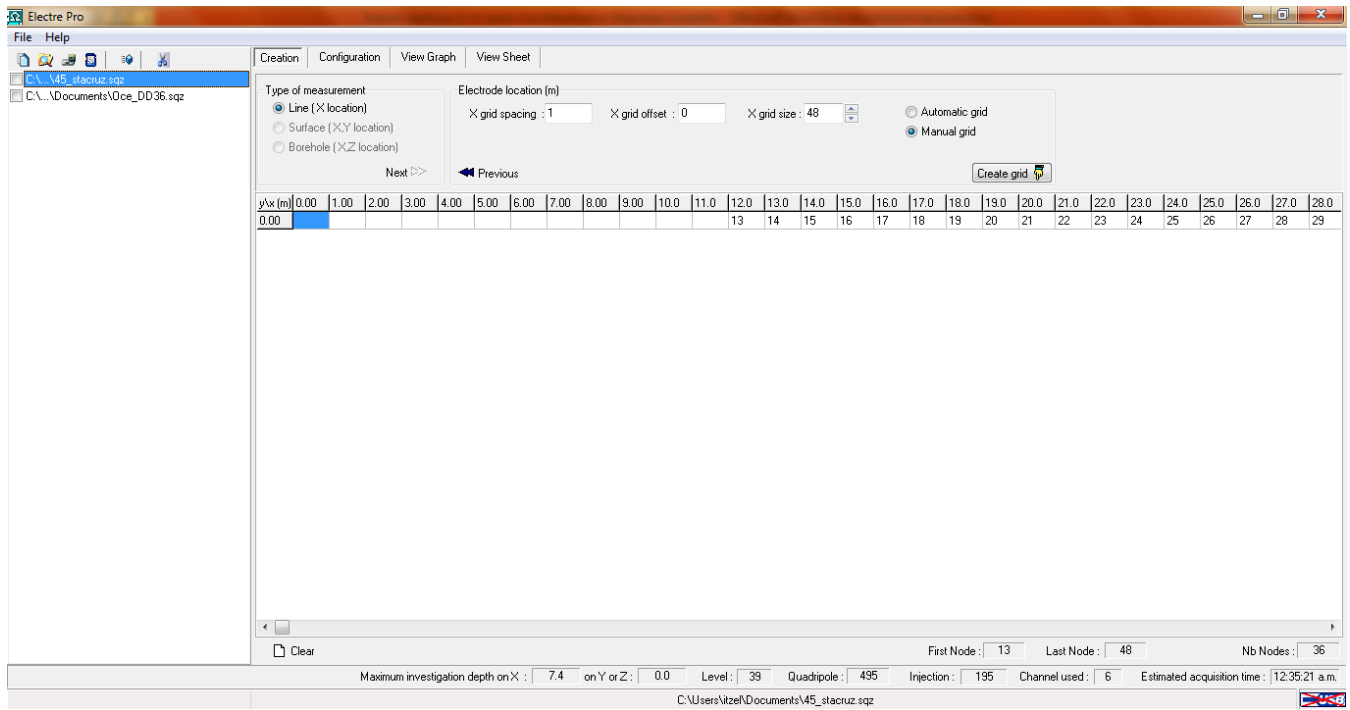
Electre Pro

File Help

C:\...\45_stacruz.sqz
C:\...\Documents\Oce_DD36.sqz

Creation | Configuration | View Graph | View Sheet

Type of measurement
Line (X location)
Surface (X,Y location)
Borehole (X,Z location)
Next ▷▷

Electrode location (m)
X grid spacing : 1
X grid offset : 0
X grid size : 48
Automatic grid
Manual grid
◀◀ Previous
Create grid

| y\x (m) | 0.00 | 1.00 | 2.00 | 3.00 | 4.00 | 5.00 | 6.00 | 7.00 | 8.00 | 9.00 | 10.0 | 11.0 | 12.0 | 13.0 | 14.0 | 15.0 | 16.0 | 17.0 | 18.0 | 19.0 | 20.0 | 21.0 | 22.0 | 23.0 | 24.0 | 25.0 | 26.0 | 27.0 | 28.0 |
|---|---|---|---|---|---|---|---|---|---|---|---|---|---|---|---|---|---|---|---|---|---|---|---|---|---|---|---|---|---|
| 0.00 | | | | | | | | | | | | | 13 | 14 | 15 | 16 | 17 | 18 | 19 | 20 | 21 | 22 | 23 | 24 | 25 | 26 | 27 | 28 | 29 |

Clear
First Node : 13
Last Node : 48
Nb Nodes : 36

Maximum investigation depth on X : 7.4 on Y or Z : 0.0 Level : 39 Quadripole : 495 Injection : 195 Channel used : 6 Estimated acquisition time : 12:35:21 a.m.

C:\Users\itzel\Documents\45_stacruz.sqz